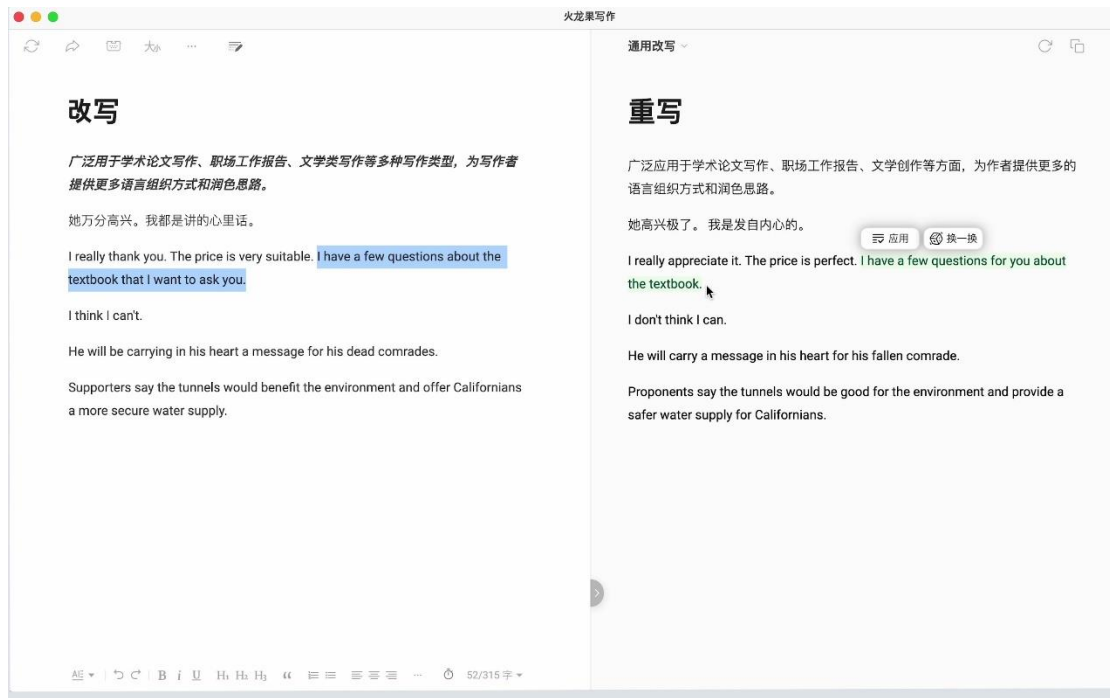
火龙果写作

大小 ···

改写

广泛用于学术论文写作、职场工作报告、文学类写作等多种写作类型，为写作者提供更多语言组织方式和润色思路。

她万分高兴。我都是讲的心里话。

I really thank you. The price is very suitable. I have a few questions about the textbook that I want to ask you.

I think I can't.

He will be carrying in his heart a message for his dead comrades.

Supporters say the tunnels would benefit the environment and offer Californians a more secure water supply.

B I U H1 H2 H3 52/315字

通用改写

重写

广泛应用于学术论文写作、职场工作报告、文学创作等方面，为作者提供更多的语言组织方式和润色思路。

她高兴极了。我是发自内心的。

应用 换一换

I really appreciate it. The price is perfect. I have a few questions for you about the textbook.

I don't think I can.

He will carry a message in his heart for his fallen comrade.

Proponents say the tunnels would be good for the environment and provide a safer water supply for Californians.